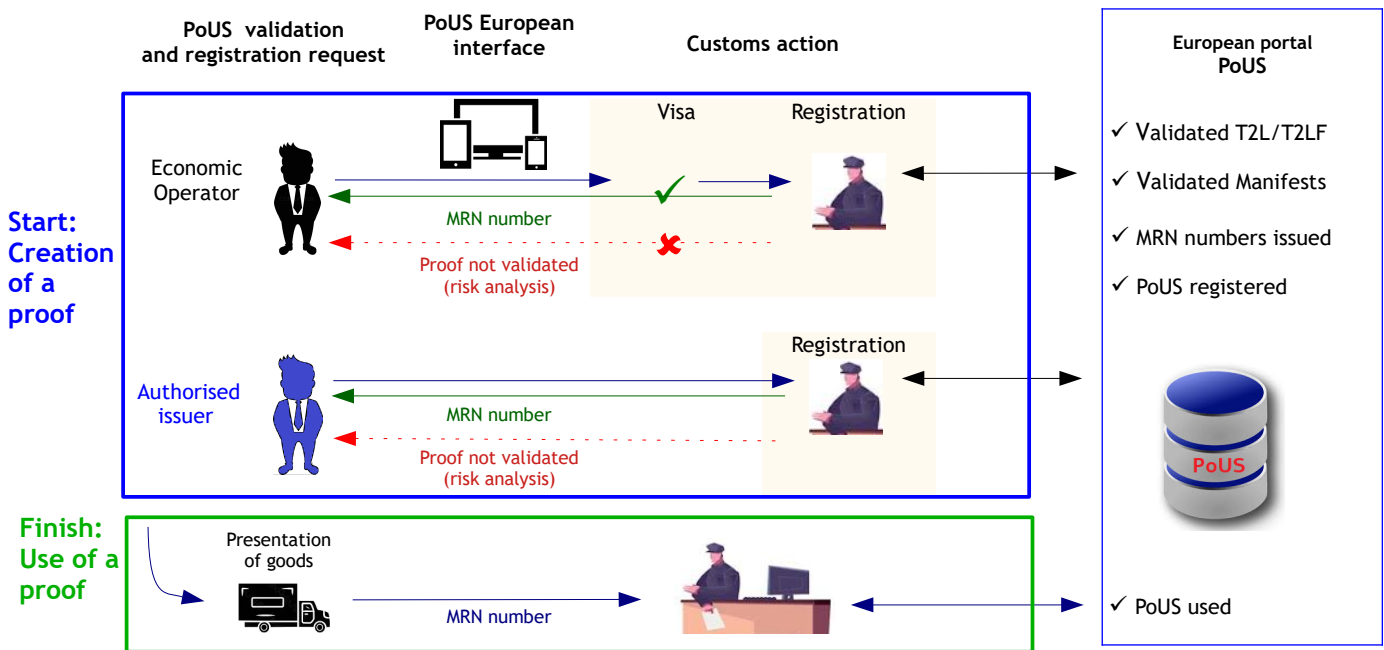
PoUS validation and registration request

PoUS European interface

Customs action

European portal PoUS

Visa

Registration

Economic Operator

MRN number

Proof not validated (risk analysis)

Start: Creation of a proof

✓ Validated T2L/T2LF

✓ Validated Manifests

✓ MRN numbers issued

✓ PoUS registered

Registration

Authorised issuer

MRN number

Proof not validated (risk analysis)

PoUS

Finish: Use of a proof

Presentation of goods

MRN number

✓ PoUS used